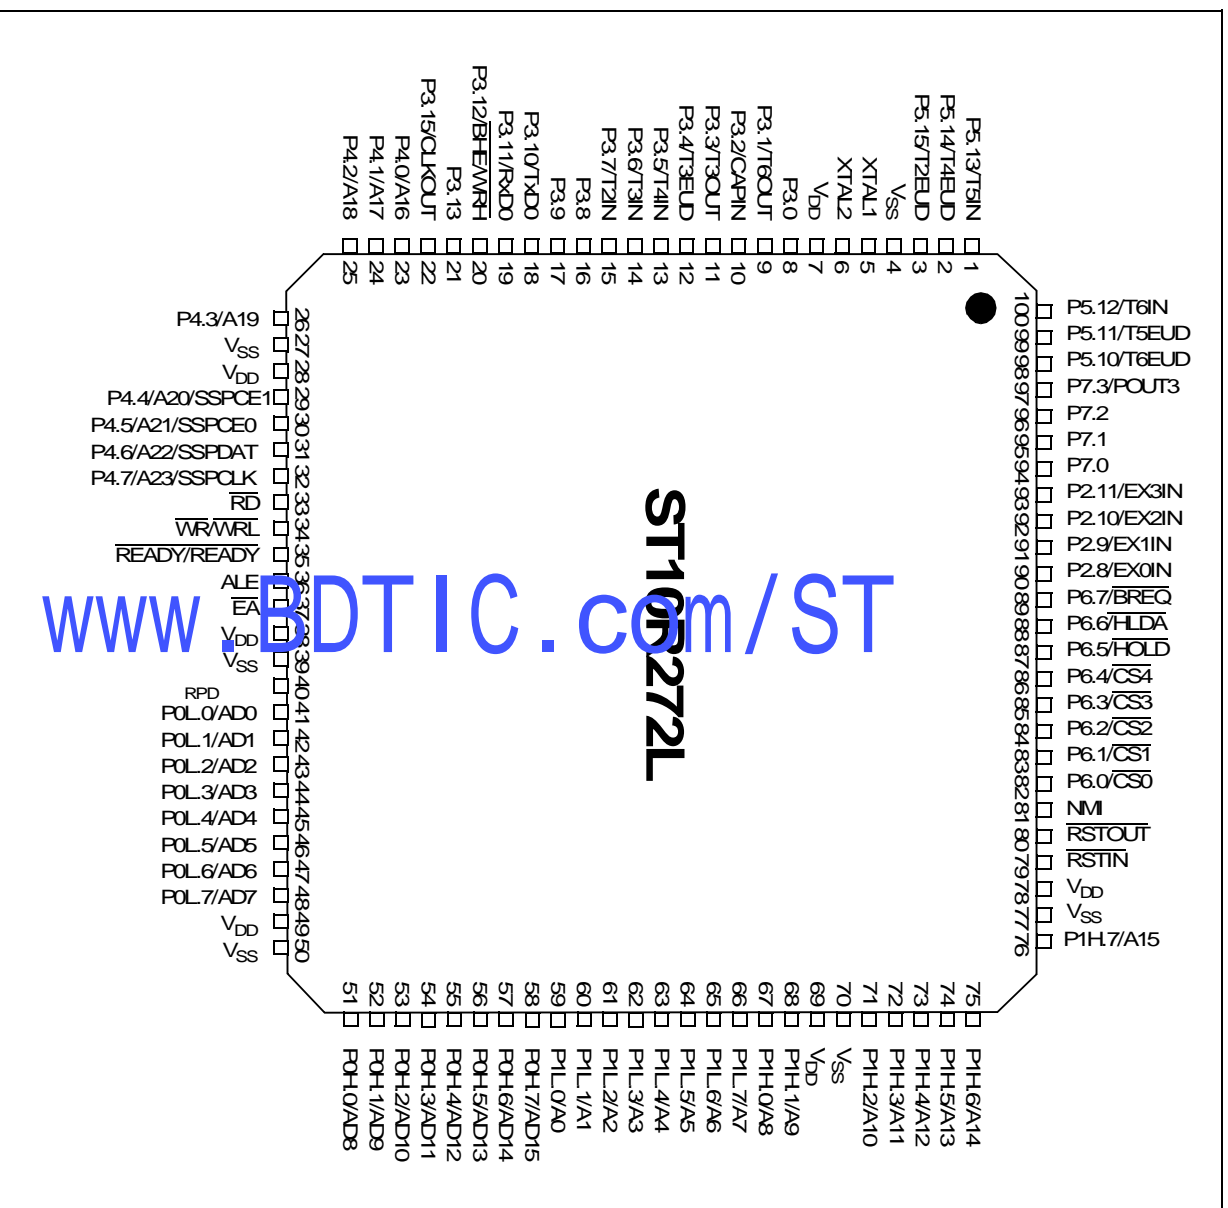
P3.12/$\overline{BHE}$/$\overline{WRH}$
P3.15/CLKOUT
P4.2/A18
P4.1/A17
P4.0/A16
P3.13
P3.11/RxD0
P3.10/TxD0
P3.9
P3.8
P3.7/T2IN
P3.6/T3IN
P3.5/T4IN
P3.4/T3EUD
P3.3/T3OUT
P3.2/CAPIN
P3.1/T6OUT
P3.0
$V_{DD}$
XTAL2
XTAL1
$V_{SS}$
P5.15/T2EUD
P5.14/T4EUD
P5.13/T5IN

25 24 23 22 21 20 19 18 17 16 15 14 13 12 11 10 9 8 7 6 5 4 3 2 1

P4.3/A19 26
$V_{SS}$ 27
$V_{DD}$ 28
P4.4/A20/SSPCE1 29
P4.5/A21/SSPCE0 30
P4.6/A22/SSPDAT 31
P4.7/A23/SSPCLK 32
$\overline{RD}$ 33
$\overline{WR}$/$\overline{WRL}$ 34
$\overline{READY}$/READY 35
ALE 36
$\overline{EA}$ 37
$V_{DD}$ 38
$V_{SS}$ 39
RPD 40
P0L.0/AD0 41
P0L.1/AD1 42
P0L.2/AD2 43
P0L.3/AD3 44
P0L.4/AD4 45
P0L.5/AD5 46
P0L.6/AD6 47
P0L.7/AD7 48
$V_{DD}$ 49
$V_{SS}$ 50

ST10F272L

www.BDTIC.com/ST

100 P5.12/T6IN
99 P5.11/T5EUD
98 P5.10/T6EUD
97 P7.3/POUT3
96 P7.2
95 P7.1
94 P7.0
93 P2.11/EX3IN
92 P2.10/EX2IN
91 P2.9/EX1IN
90 P2.8/EX0IN
89 P6.7/$\overline{BREQ}$
88 P6.6/$\overline{HLDA}$
87 P6.5/$\overline{HOLD}$
86 P6.4/$\overline{CS4}$
85 P6.3/$\overline{CS3}$
84 P6.2/$\overline{CS2}$
83 P6.1/$\overline{CS1}$
82 P6.0/$\overline{CS0}$
81 $\overline{NMI}$
80 $\overline{RSTOUT}$
79 $\overline{RSTIN}$
78 $V_{DD}$
77 $V_{SS}$
76 P1H.7/A15

51 52 53 54 55 56 57 58 59 60 61 62 63 64 65 66 67 68 69 70 71 72 73 74 75

P0H.0/AD8
P0H.1/AD9
P0H.2/AD10
P0H.3/AD11
P0H.4/AD12
P0H.5/AD13
P0H.6/AD14
P0H.7/AD15
P1L.0/A0
P1L.1/A1
P1L.2/A2
P1L.3/A3
P1L.4/A4
P1L.5/A5
P1L.6/A6
P1L.7/A7
P1H.0/A8
P1H.1/A9
$V_{DD}$
$V_{SS}$
P1H.2/A10
P1H.3/A11
P1H.4/A12
P1H.5/A13
P1H.6/A14